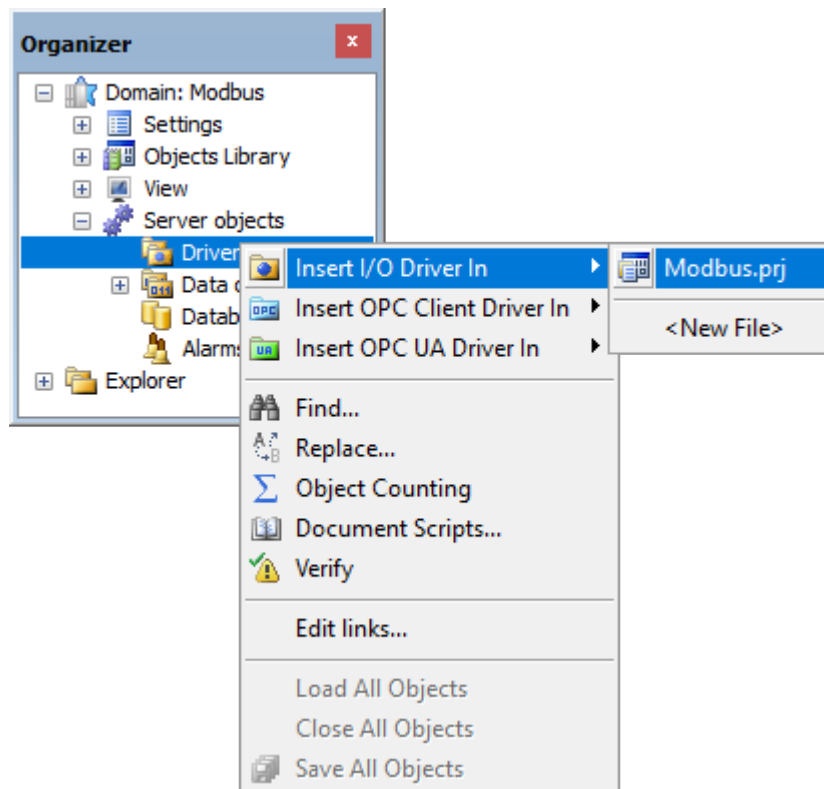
Organizer
x
Domain: Modbus
Settings
Objects Library
View
Server objects
Driver
Data
Datab
Alarms
Explorer

Insert I/O Driver In
Insert OPC Client Driver In
Insert OPC UA Driver In
Find...
Replace...
Object Counting
Document Scripts...
Verify
Edit links...
Load All Objects
Close All Objects
Save All Objects

Modbus.prj
<New File>